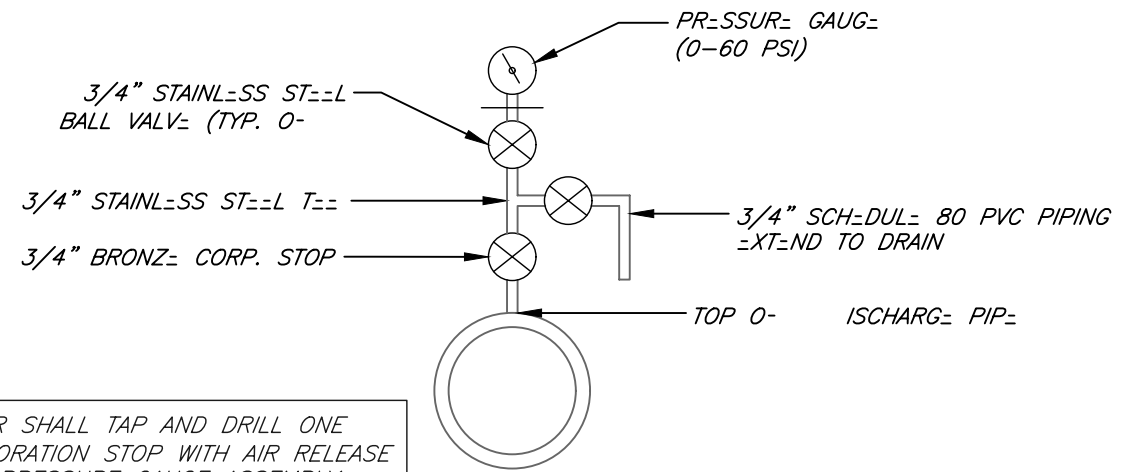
PR=SSUR= GAUG=
(0–60 PSI)

3/4" STAINL=SS ST==L
BALL VALV= (TYP. O-

3/4" STAINL=SS ST==L T==

3/4" SCH=DUL= 80 PVC PIPING
=XT=ND TO DRAIN

3/4" BRONZ= CORP. STOP

TOP O- ISCHARG= PIP=

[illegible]R SHALL TAP AND DRILL ONE
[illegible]ORATION STOP WITH AIR RELEASE
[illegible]